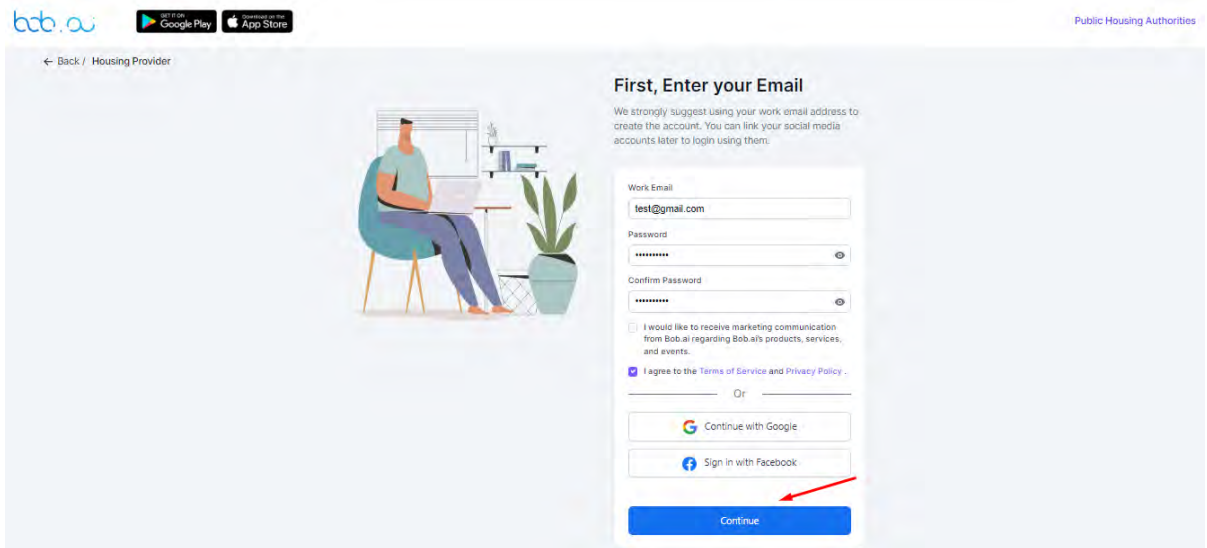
bob.ai

GET IT ON Google Play

Download on the App Store

Public Housing Authorities

← Back / Housing Provider

First, Enter your Email

We strongly suggest using your work email address to create the account. You can link your social media accounts later to login using them.

Work Email

test@gmail.com

Password

••••••••••

Confirm Password

••••••••••

I would like to receive marketing communication from Bob.ai regarding Bob.ai's products, services, and events.

I agree to the Terms of Service and Privacy Policy .

Or

Continue with Google

Sign in with Facebook

Continue